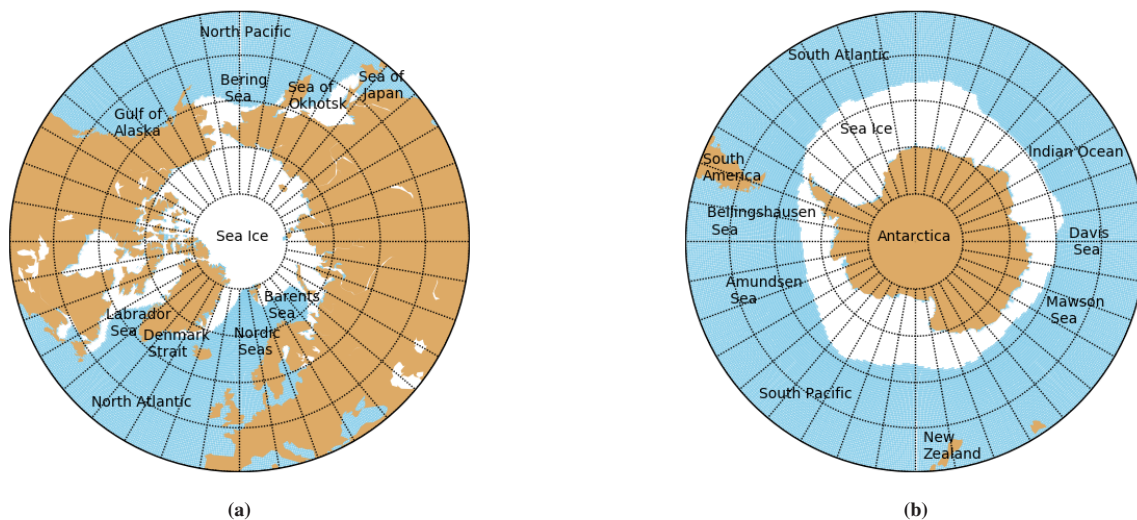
North Pacific
Bering Sea
Sea of Okhotsk
Sea of Japan
Gulf of Alaska
Sea Ice
Barents Sea
Labrador Sea
Denmark Strait
Nordic Seas
North Atlantic

(a)

South Atlantic
Sea Ice
South America
Indian Ocean
Bellingshausen Sea
Antarctica
Davis Sea
Amundsen Sea
Mawson Sea
South Pacific
New Zealand

(b)